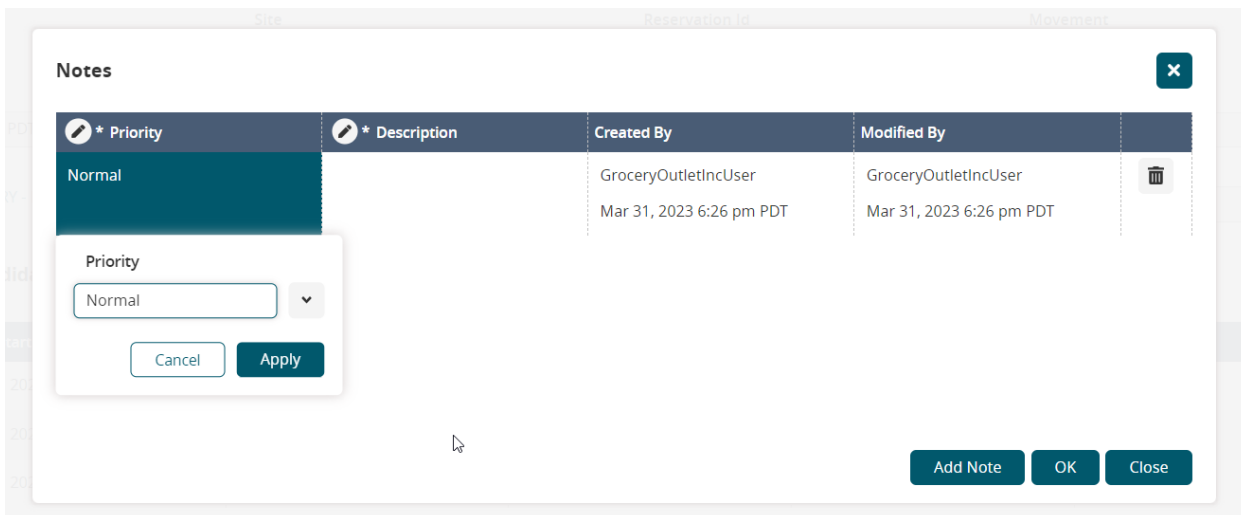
Site
Reservation Id
Movement

Notes

| * Priority | * Description | Created By | Modified By | |
|---|---|---|---|---|
| Normal | | GroceryOutletIncUser Mar 31, 2023 6:26 pm PDT | GroceryOutletIncUser Mar 31, 2023 6:26 pm PDT | |

Priority
Normal
Cancel
Apply

Add Note
OK
Close